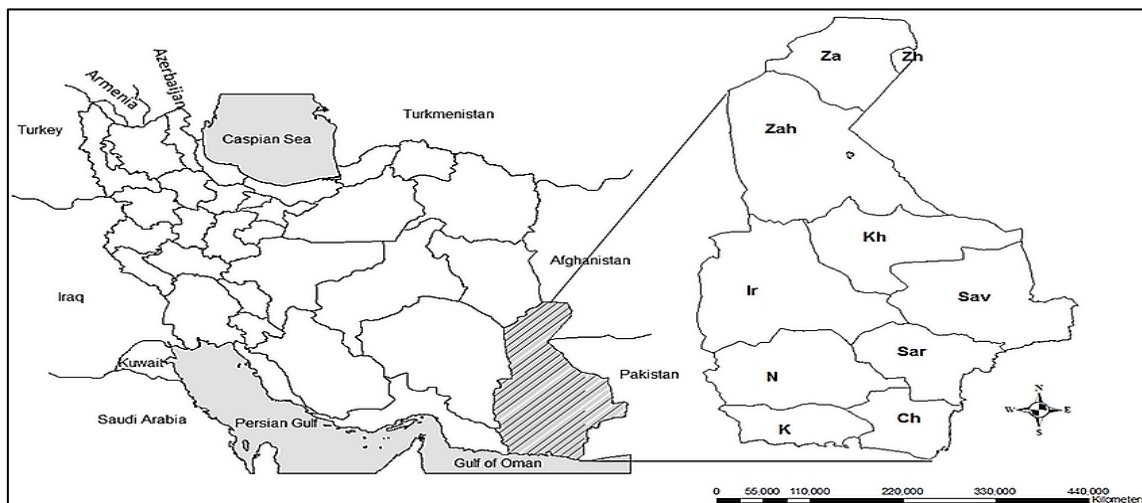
Armenia
Azerbaijan
Turkey
Caspian Sea
Turkmenistan
Afghanistan
Iraq
Kuwait
Pakistan
Saudi Arabia
Persian Gulf
Gulf of Oman

Za
Zh
Zah
Kh
Ir
Sav
Sar
N
K
Ch

N
W
E
S

0 55,000 110,000 220,000 330,000 440,000
Kilometer